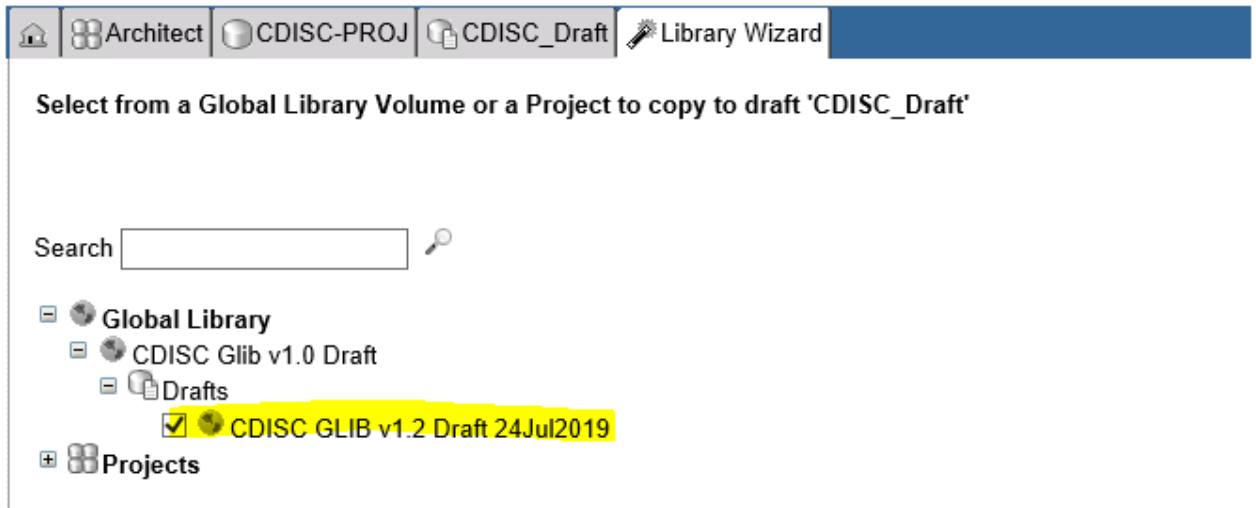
Architect | CDISC-PROJ | CDISC_Draft | Library Wizard

Select from a Global Library Volume or a Project to copy to draft 'CDISC_Draft'

Search

Global Library
CDISC Glib v1.0 Draft
Drafts
CDISC GLIB v1.2 Draft 24Jul2019
Projects